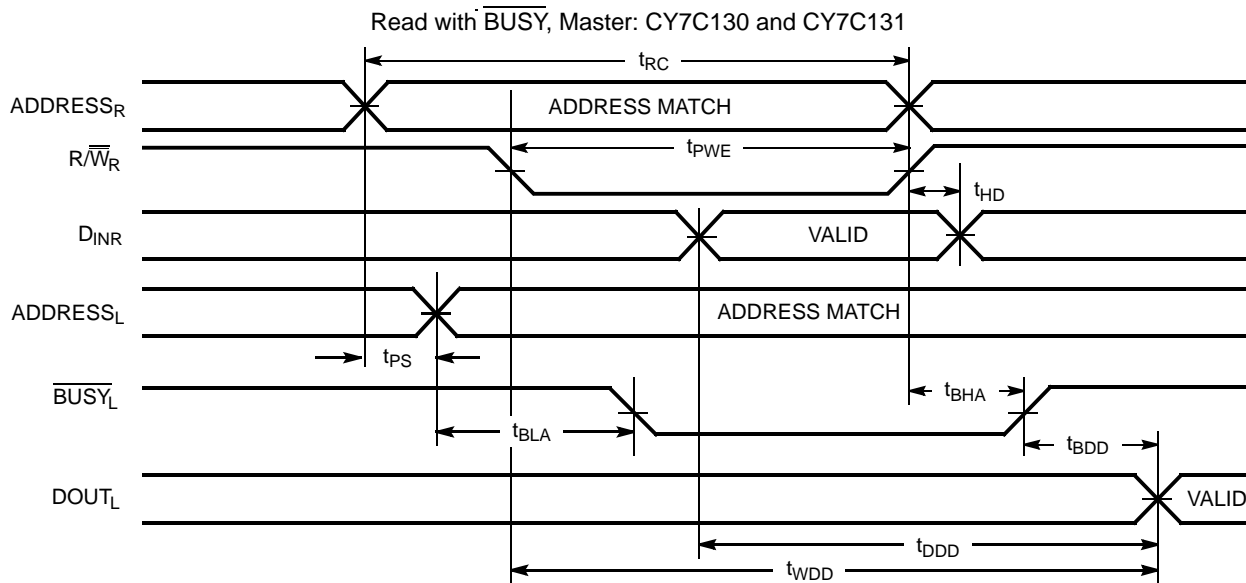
Read with $\overline{BUSY}$, Master: CY7C130 and CY7C131

$t_{RC}$

$ADDRESS_R$

ADDRESS MATCH

$R/\overline{W}_R$

$t_{PWE}$

$t_{HD}$

$D_{INR}$

VALID

$ADDRESS_L$

ADDRESS MATCH

$t_{PS}$

$\overline{BUSY_L}$

$t_{BHA}$

$t_{BLA}$

$t_{BDD}$

$DOUT_L$

VALID

$t_{DDD}$

$t_{WDD}$